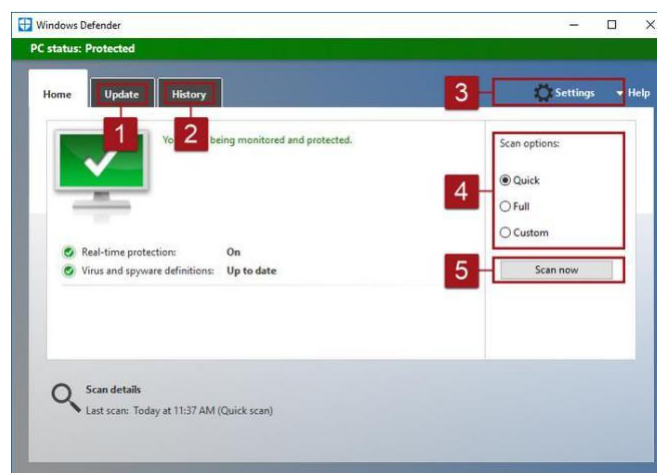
Windows Defender

PC status: Protected

Home Update History

3 Settings ▾ Help

1 2

Yo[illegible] being monitored and protected.

Scan options:

4

Quick

Full

Custom

5 Scan now

Real-time protection: On

Virus and spyware definitions: Up to date

Scan details

Last scan: Today at 11:37 AM (Quick scan)